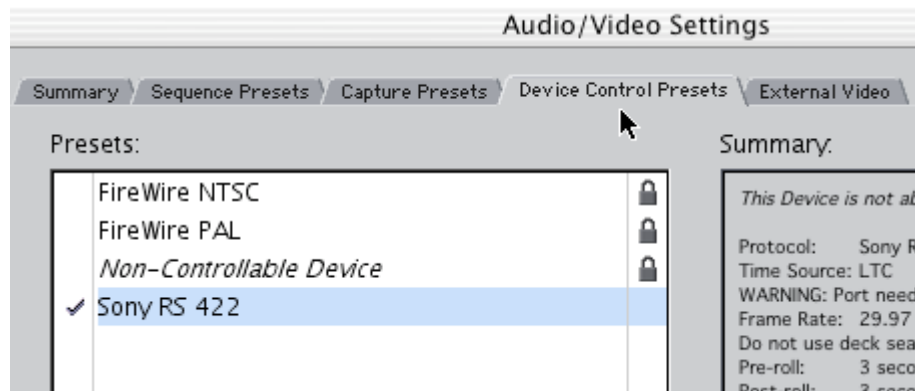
Audio/Video Settings

Summary | Sequence Presets | Capture Presets | Device Control Presets | External Video

Presets:

FireWire NTSC
FireWire PAL
*Non-Controllable Device*
✓ Sony RS 422

Summary:

*This Device is not ab*

Protocol: Sony R
Time Source: LTC
WARNING: Port need
Frame Rate: 29.97
Do not use deck sea
Pre-roll: 3 seco
Post-roll: 3 seco